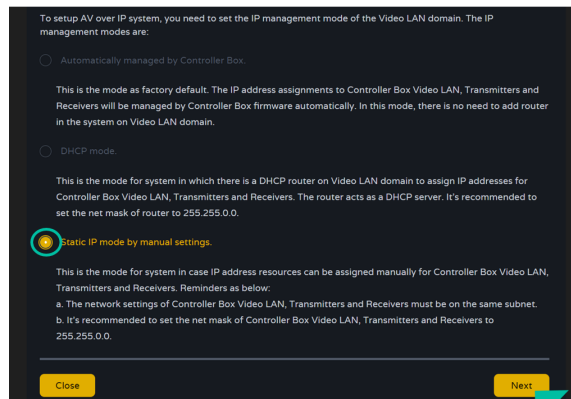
To setup AV over IP system, you need to set the IP management mode of the Video LAN domain. The IP management modes are:

Automatically managed by Controller Box.

This is the mode as factory default. The IP address assignments to Controller Box Video LAN, Transmitters and Receivers will be managed by Controller Box firmware automatically. In this mode, there is no need to add router in the system on Video LAN domain.

DHCP mode.

This is the mode for system in which there is a DHCP router on Video LAN domain to assign IP addresses for Controller Box Video LAN, Transmitters and Receivers. The router acts as a DHCP server. It's recommended to set the net mask of router to 255.255.0.0.

Static IP mode by manual settings.

This is the mode for system in case IP address resources can be assigned manually for Controller Box Video LAN, Transmitters and Receivers. Reminders as below:
a. The network settings of Controller Box Video LAN, Transmitters and Receivers must be on the same subnet.
b. It's recommended to set the net mask of Controller Box Video LAN, Transmitters and Receivers to 255.255.0.0.

Close

Next